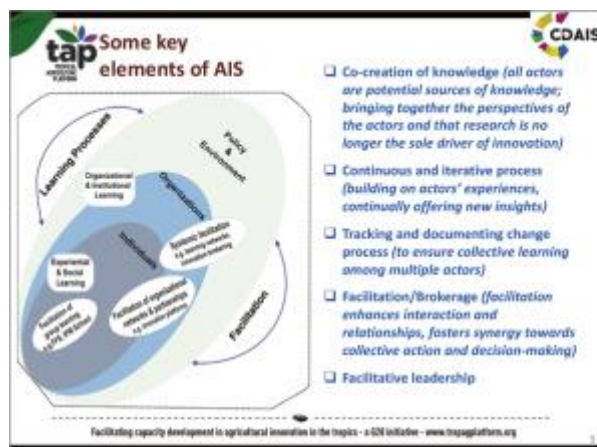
tap

Some key elements of AIS

CDAIS

Learning Processes

Policy & Environment

Organizational & Institutional Learning

Organizations

Individuals

Experiential & Social Learning

Systemic facilitation e.g. learning networks, innovation brokering

Facilitation of organizational networks & partnerships e.g. innovation platforms

Facilitation of group learning e.g. FFS, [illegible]

Facilitation

❑ Co-creation of knowledge (all actors are potential sources of knowledge; bringing together the perspectives of the actors and that research is no longer the sole driver of innovation)

❑ Continuous and iterative process (building on actors' experiences, continually offering new insights)

❑ Tracking and documenting change process (to ensure collective learning among multiple actors)

❑ Facilitation/Brokerage (facilitation enhances interaction and relationships, fosters synergy towards collective action and decision-making)

❑ Facilitative leadership

Facilitating capacity development in agricultural innovation in the tropics – a G20 initiative – www.tapipedia.org